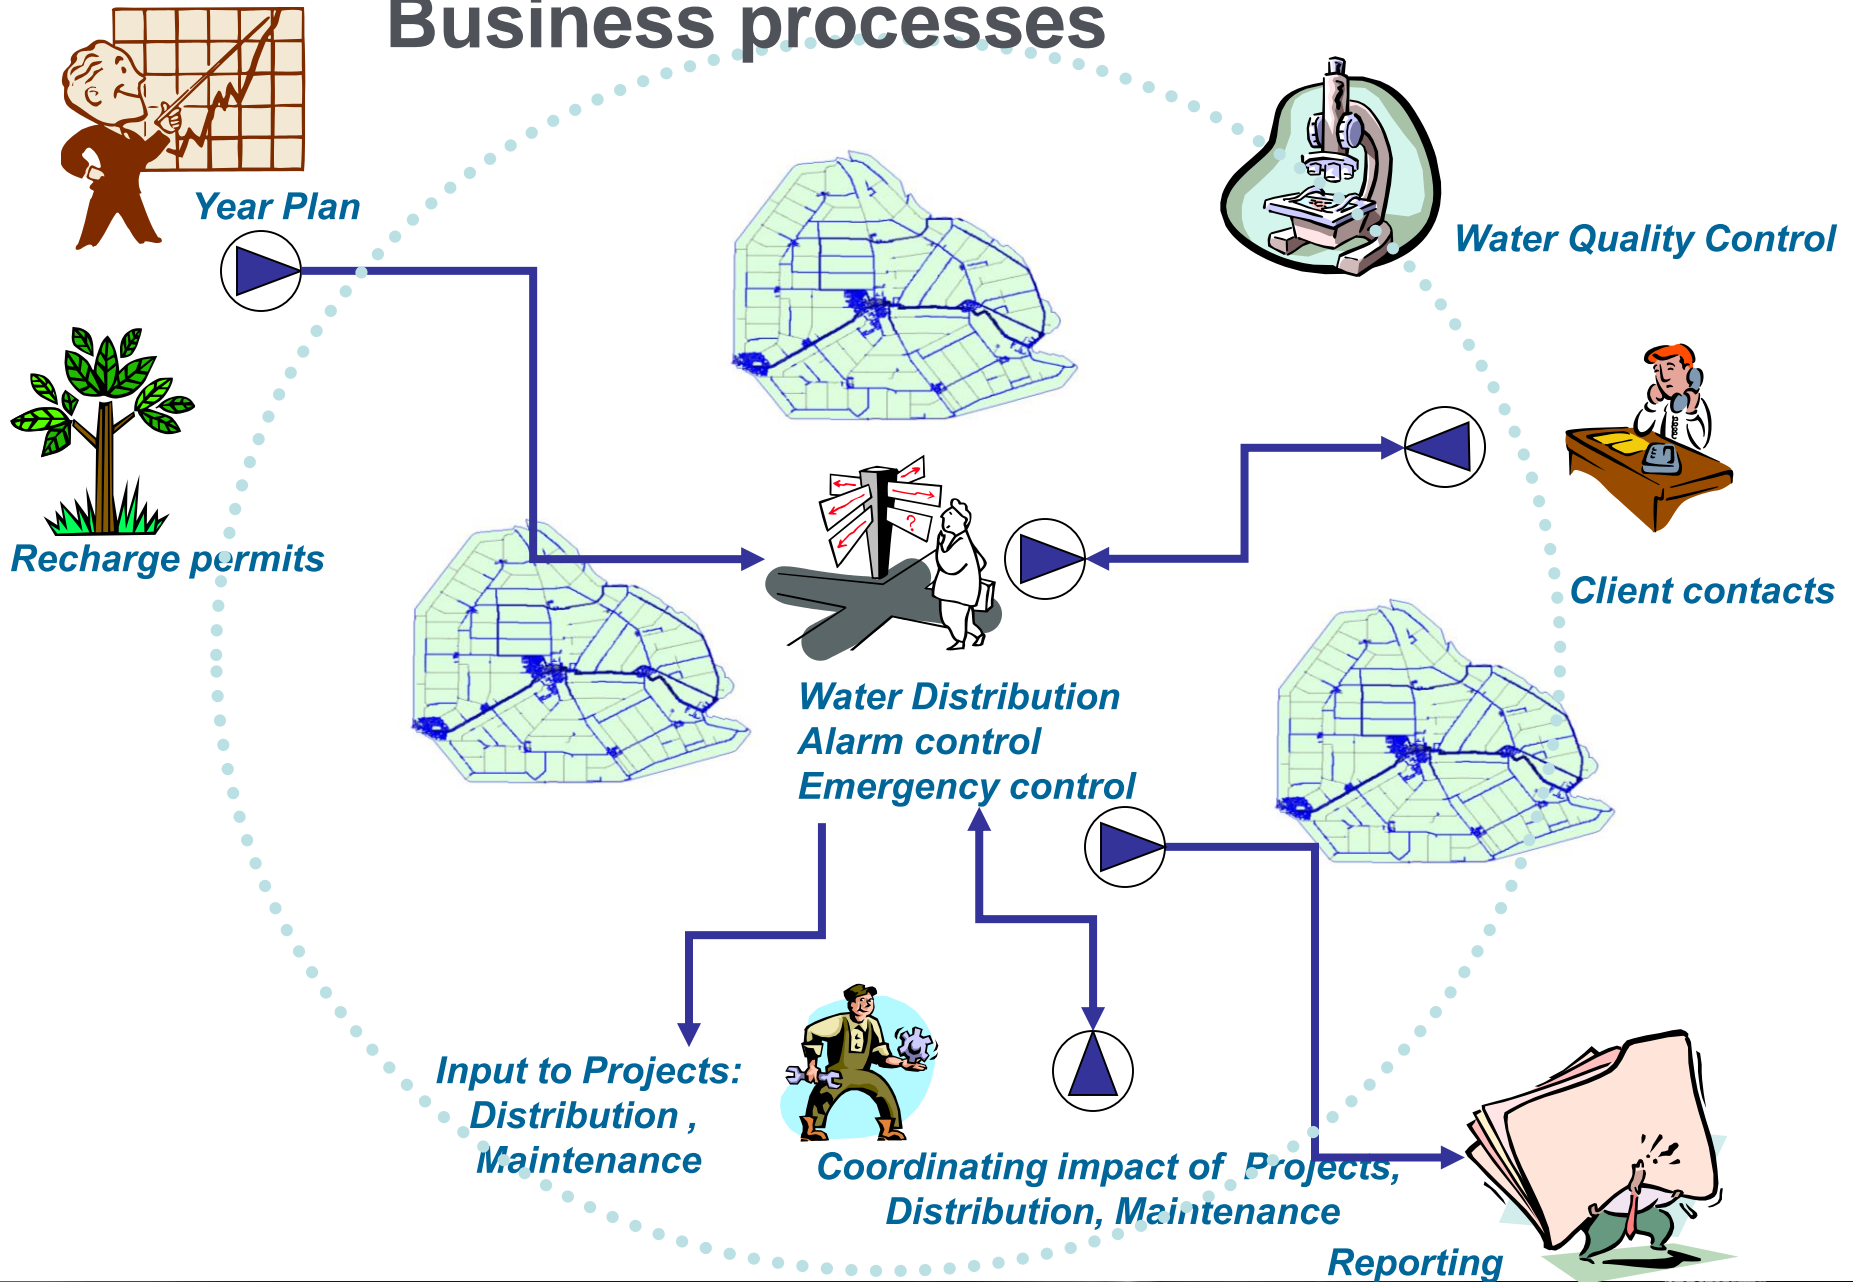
Business processes

Year Plan

Water Quality Control

Recharge permits

Client contacts

Water Distribution
Alarm control
Emergency control

Input to Projects:
Distribution ,
Maintenance

Coordinating impact of Projects,
Distribution, Maintenance

Reporting